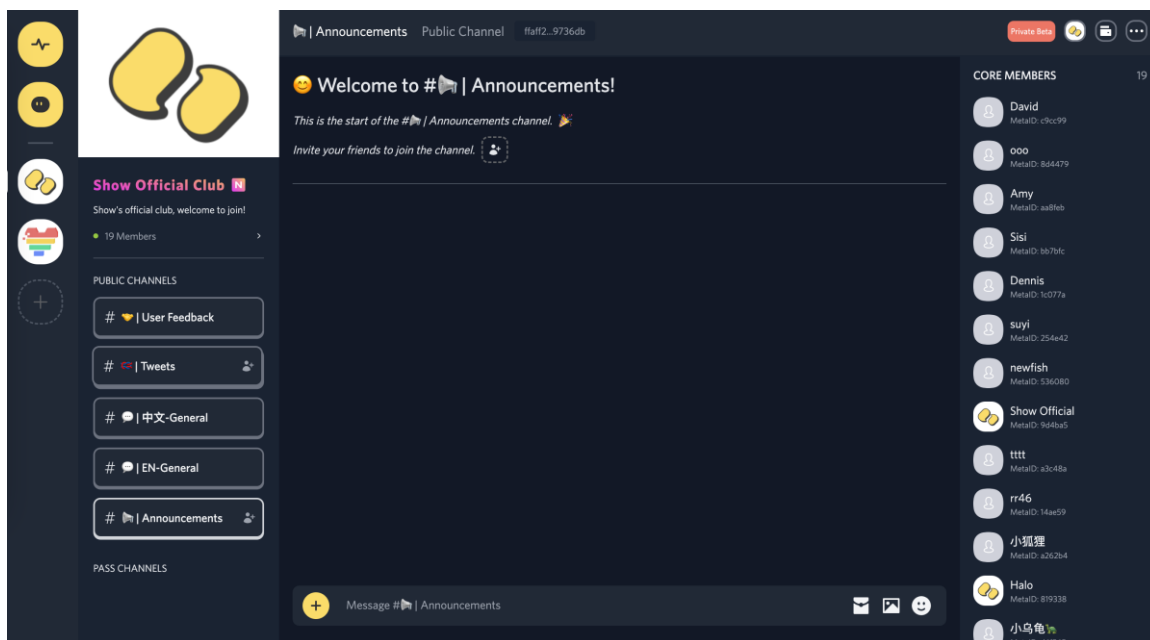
📢 | Announcements Public Channel ffaff2...9736db

Private Beta

😊 Welcome to #📢 | Announcements!

This is the start of the #📢 | Announcements channel. 🎉

Invite your friends to join the channel.

Show Official Club N

Show's official club, welcome to join!

19 Members

PUBLIC CHANNELS

# 🤝 | User Feedback

# | Tweets

# 💬 | 中文-General

# 💬 | EN-General

# 📢 | Announcements

PASS CHANNELS

Message #📢 | Announcements

CORE MEMBERS 19

David
MetaID: c9cc99

ooo
MetaID: 8d4479

Amy
MetaID: aa8feb

Sisi
MetaID: b67bfc

Dennis
MetaID: 1c077a

suyi
MetaID: 254e42

newfish
MetaID: 536080

Show Official
MetaID: 9d4ba5

tttt
MetaID: a3c48a

rr46
MetaID: 14ae59

小狐狸
MetaID: a262b4

Halo
MetaID: 819338

小乌龟🐢